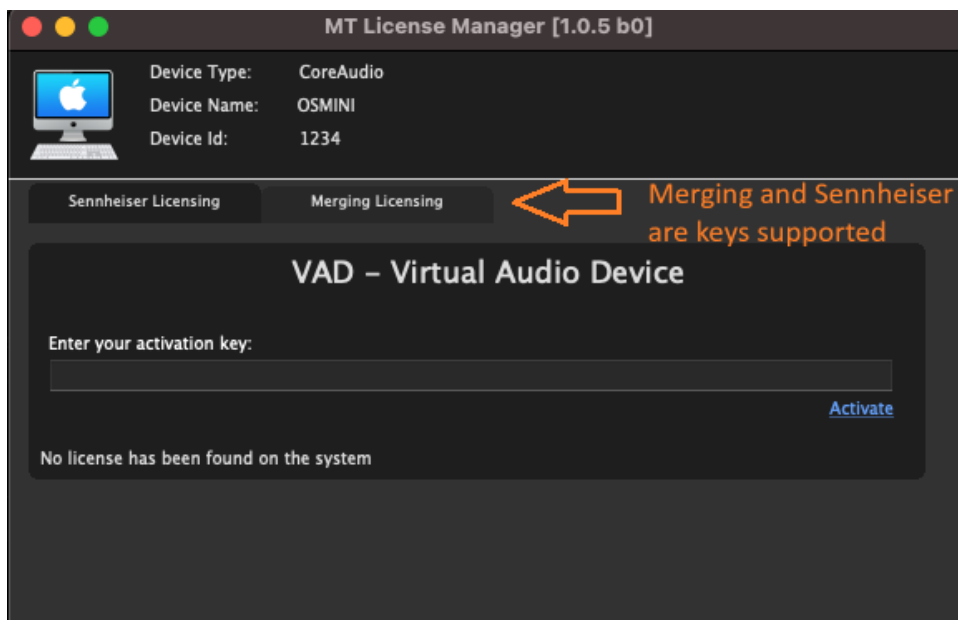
MT License Manager [1.0.5 b0]

Device Type: CoreAudio
Device Name: OSMINI
Device Id: 1234

Sennheiser Licensing
Merging Licensing

Merging and Sennheiser are keys supported

VAD - Virtual Audio Device

Enter your activation key:

Activate

No license has been found on the system